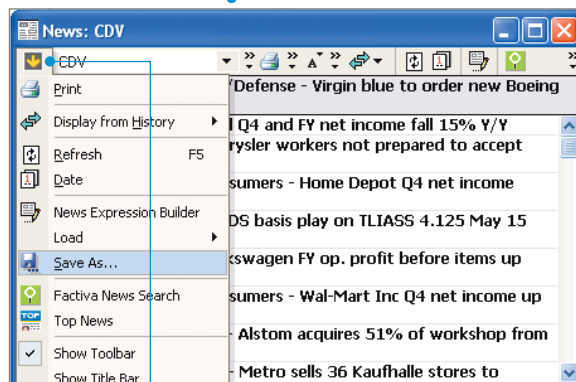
News: CDV

CDV

Print
Display from History
Refresh F5
Date
News Expression Builder
Load
Save As...
Factiva News Search
Top News
Show Toolbar
Show Title Bar

/Defense - Virgin blue to order new Boeing
l Q4 and FY net income fall 15% Y/Y
rysler workers not prepared to accept
sumers - Home Depot Q4 net income
DS basis play on TLIASS 4.125 May 15
kswagen FY op. profit before items up
sumers - Wal-Mart Inc Q4 net income up
- Alstom acquires 51% of workshop from
- Metro sells 36 Kaufhalle stores to